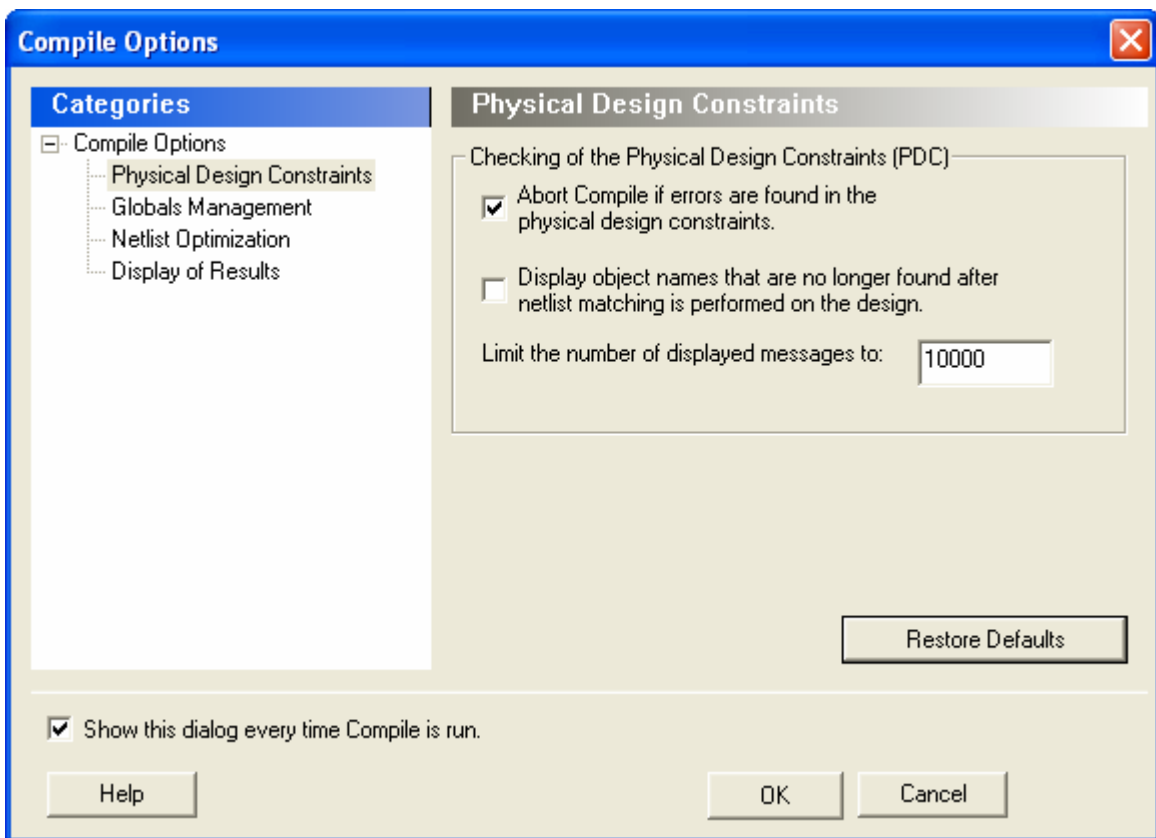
Compile Options

Categories

Compile Options
Physical Design Constraints
Globals Management
Netlist Optimization
Display of Results

Physical Design Constraints

Checking of the Physical Design Constraints (PDC)

Abort Compile if errors are found in the physical design constraints.

Display object names that are no longer found after netlist matching is performed on the design.

Limit the number of displayed messages to: 10000

Restore Defaults

Show this dialog every time Compile is run.

Help

OK

Cancel